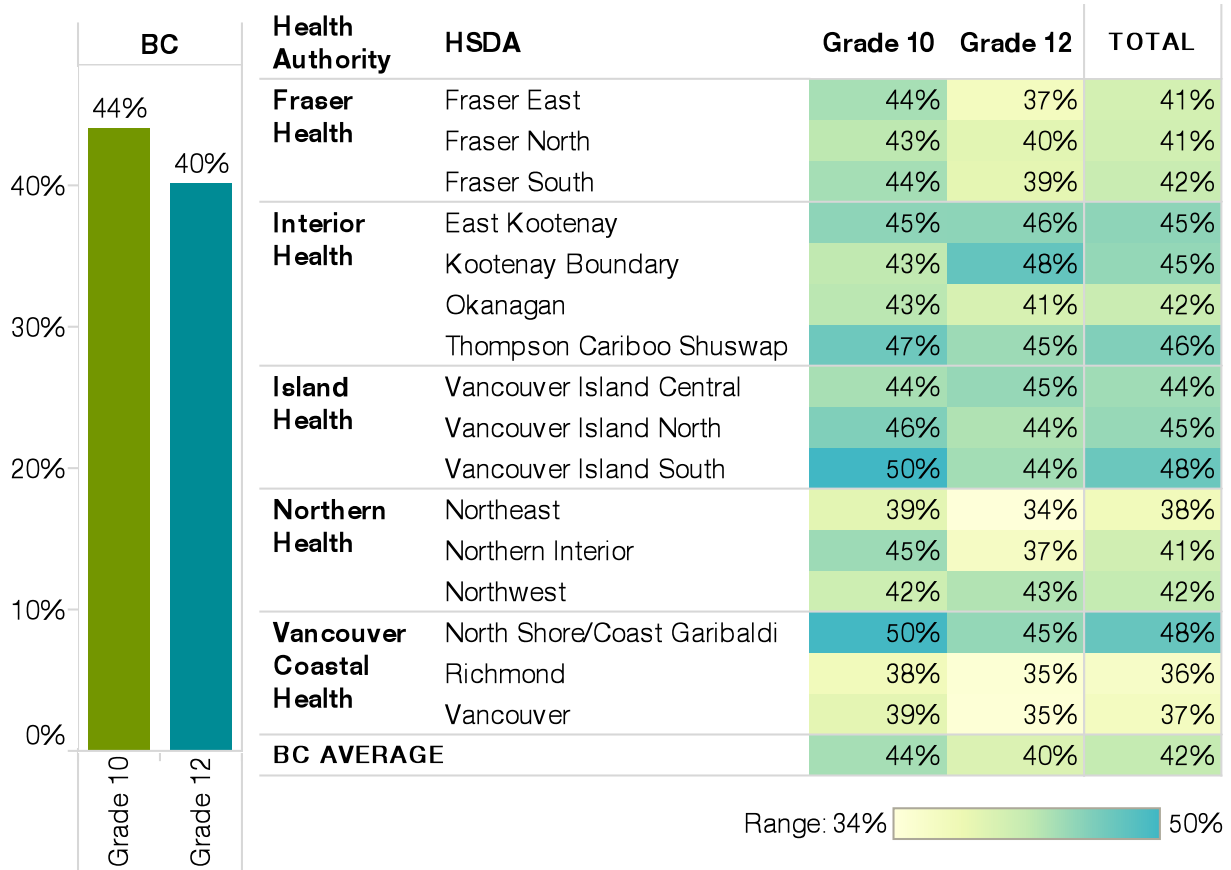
BC

44%
40%

40%
30%
20%
10%
0%

Grade 10
Grade 12

| Health Authority | HSDA | Grade 10 | Grade 12 | TOTAL |
|---|---|---|---|---|
| Fraser Health | Fraser East | 44% | 37% | 41% |
| | Fraser North | 43% | 40% | 41% |
| | Fraser South | 44% | 39% | 42% |
| Interior Health | East Kootenay | 45% | 46% | 45% |
| | Kootenay Boundary | 43% | 48% | 45% |
| | Okanagan | 43% | 41% | 42% |
| | Thompson Cariboo Shuswap | 47% | 45% | 46% |
| Island Health | Vancouver Island Central | 44% | 45% | 44% |
| | Vancouver Island North | 46% | 44% | 45% |
| | Vancouver Island South | 50% | 44% | 48% |
| Northern Health | Northeast | 39% | 34% | 38% |
| | Northern Interior | 45% | 37% | 41% |
| | Northwest | 42% | 43% | 42% |
| Vancouver Coastal Health | North Shore/Coast Garibaldi | 50% | 45% | 48% |
| | Richmond | 38% | 35% | 36% |
| | Vancouver | 39% | 35% | 37% |
| BC AVERAGE | | 44% | 40% | 42% |

Range: 34% 50%